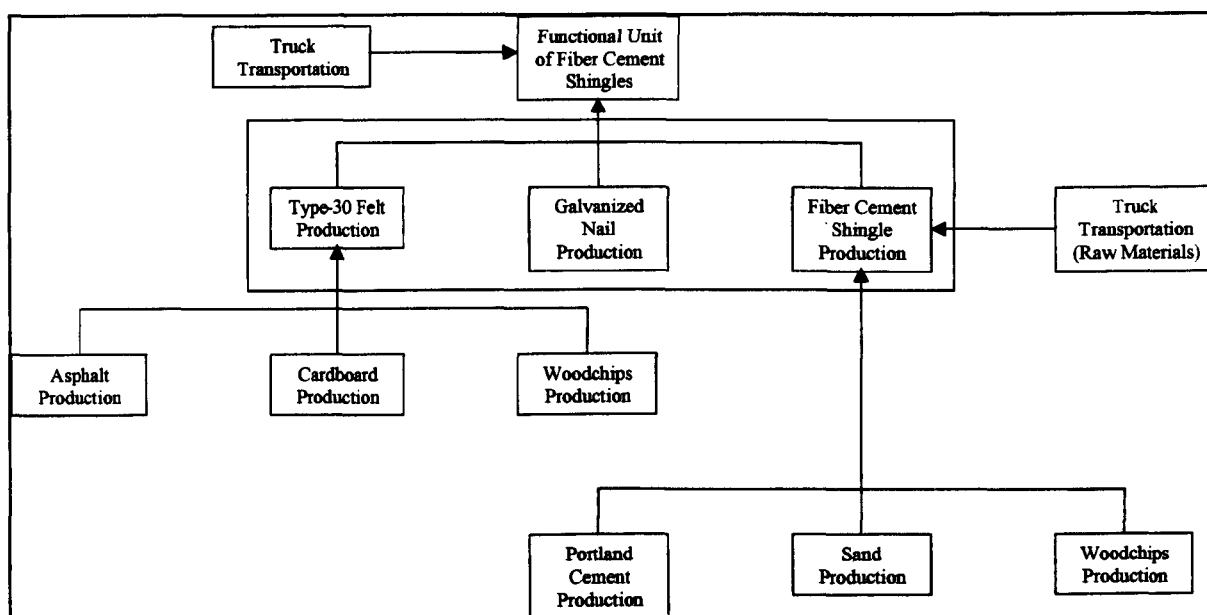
Truck Transportation

Functional Unit of Fiber Cement Shingles

Type-30 Felt Production

Galvanized Nail Production

Fiber Cement Shingle Production

Truck Transportation (Raw Materials)

Asphalt Production

Cardboard Production

Woodchips Production

Portland Cement Production

Sand Production

Woodchips Production